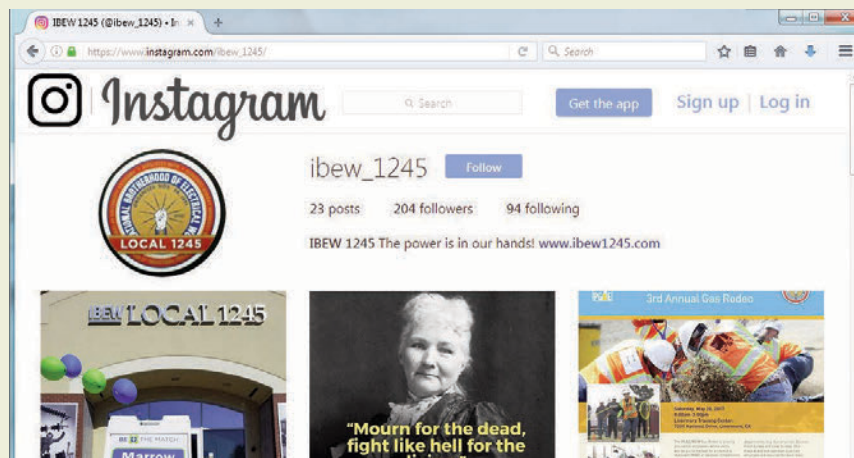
IBEW 1245 (@ibew_1245) • In ×

https://www.instagram.com/ibew_1245/

Search

Instagram

Search

Get the app

Sign up | Log in

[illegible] BROTHERHOOD OF ELECTRICAL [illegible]

LOCAL 1245

ibew_1245

Follow

23 posts 204 followers 94 following

IBEW 1245 The power is in our hands! www.ibew1245.com

IBEW LOCAL 1245

BE THE MATCH

Marrow

"Mourn for the dead, fight like hell for the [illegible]

3rd Annual Gas Rodeo